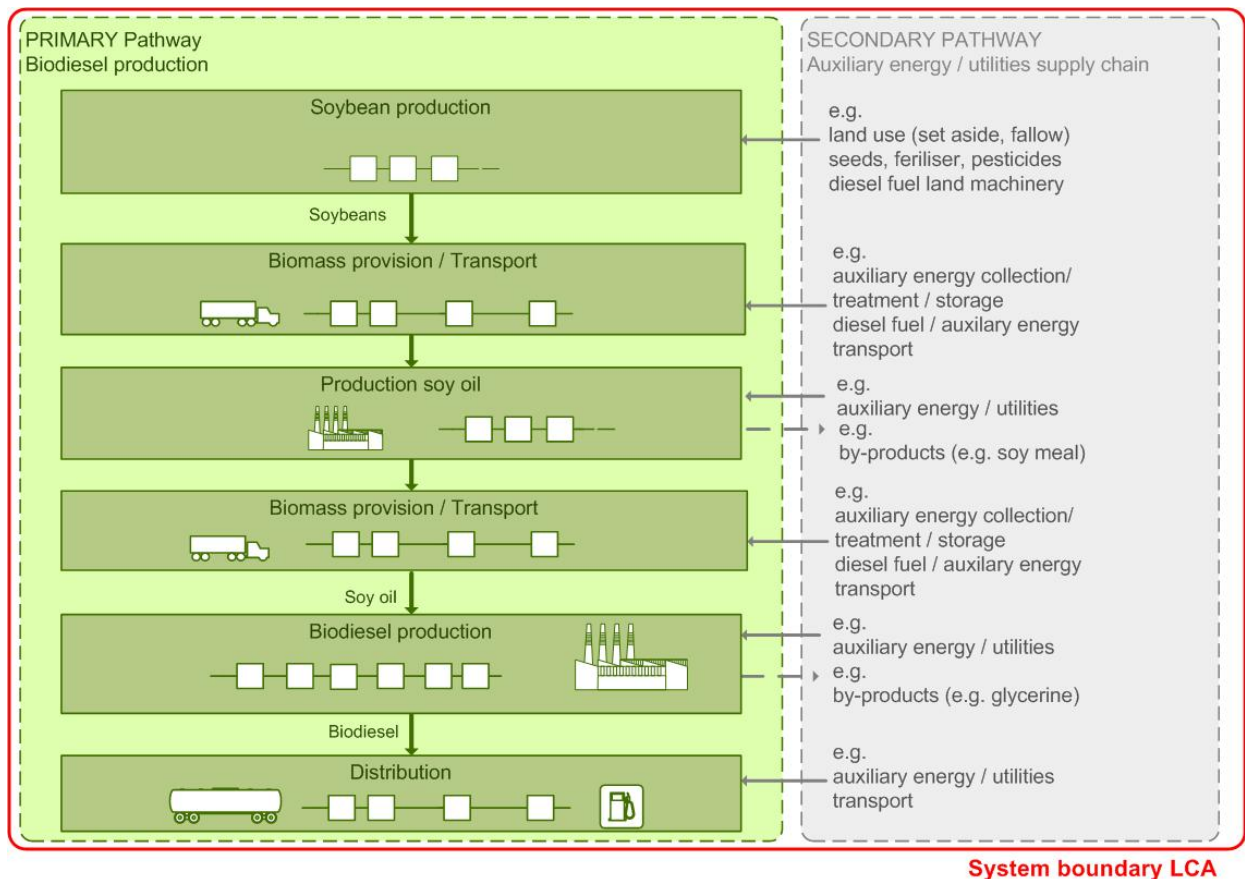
PRIMARY Pathway
Biodiesel production

Soybean production

Soybeans

Biomass provision / Transport

Production soy oil

Biomass provision / Transport

Soy oil

Biodiesel production

Biodiesel

Distribution

SECONDARY PATHWAY
Auxiliary energy / utilities supply chain

e.g.
land use (set aside, fallow)
seeds, feriliser, pesticides
diesel fuel land machinery

e.g.
auxiliary energy collection/ treatment / storage
diesel fuel / auxilary energy transport

e.g.
auxiliary energy / utilities

e.g.
by-products (e.g. soy meal)

e.g.
auxiliary energy collection/ treatment / storage
diesel fuel / auxilary energy transport

e.g.
auxiliary energy / utilities

e.g.
by-products (e.g. glycerine)

e.g.
auxiliary energy / utilities
transport

System boundary LCA